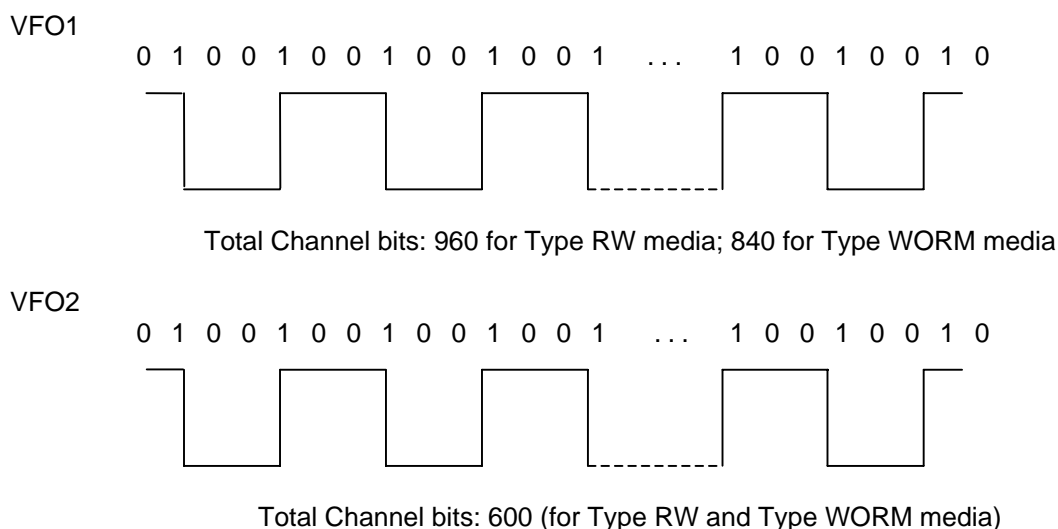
VFO1

0 1 0 0 1 0 0 1 0 0 1 0 0 1 ... 1 0 0 1 0 0 1 0

Total Channel bits: 960 for Type RW media; 840 for Type WORM media

VFO2

0 1 0 0 1 0 0 1 0 0 1 0 0 1 ... 1 0 0 1 0 0 1 0

Total Channel bits: 600 (for Type RW and Type WORM media)